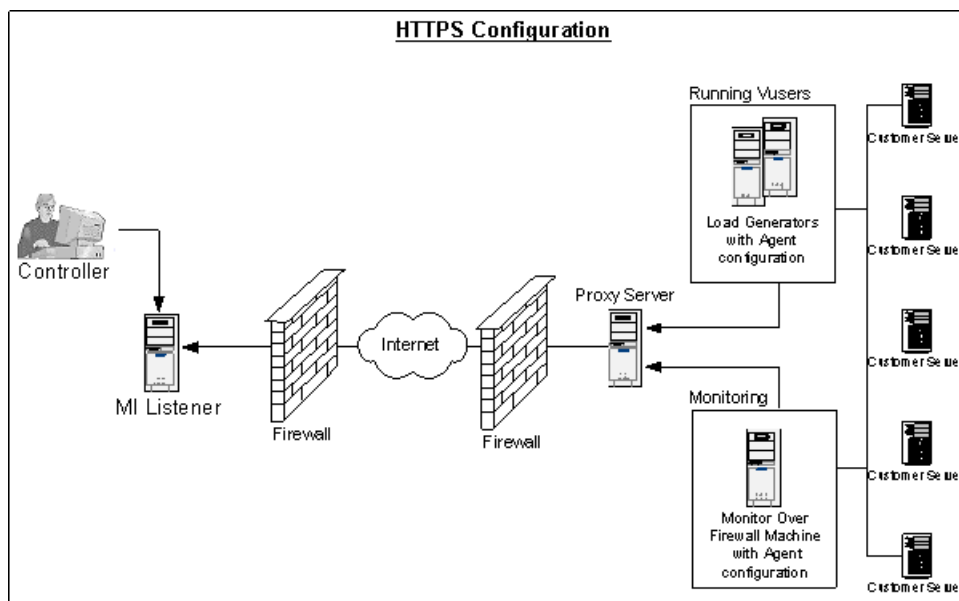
HTTPS Configuration

Controller

MI Listener

Firewall

Internet

Firewall

Proxy Server

Running Vusers

Load Generators with Agent configuration

Monitoring

Monitor Over Firewall Machine with Agent configuration

Customer Serve

Customer Serve

Customer Serve

Customer Serve

Customer Serve